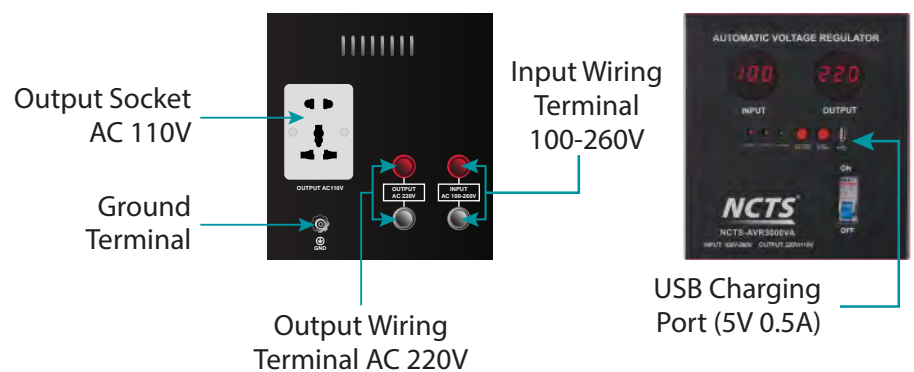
Output Socket AC 110V

Ground Terminal

OUTPUT AC110V

GND

OUTPUT AC 220V

INPUT AC 100-260V

Input Wiring Terminal 100-260V

Output Wiring Terminal AC 220V

AUTOMATIC VOLTAGE REGULATOR

100

220

INPUT

OUTPUT

ON

OFF

NCTS

NCTS-AVR3000VA

INPUT: 100V-260V OUTPUT: 220V/110V

USB Charging Port (5V 0.5A)